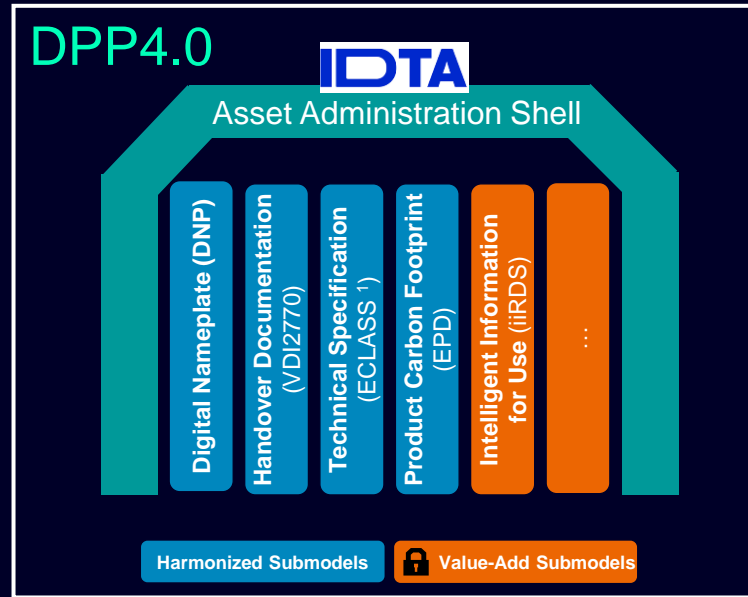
DPP4.0

IDTA

Asset Administration Shell

Digital Nameplate (DNP)

Handover Documentation (VDI2770)

Technical Specification (ECLASS $^1$)

Product Carbon Footprint (EPD)

Intelligent Information for Use (iiRDS)

...

Harmonized Submodels

Value-Add Submodels